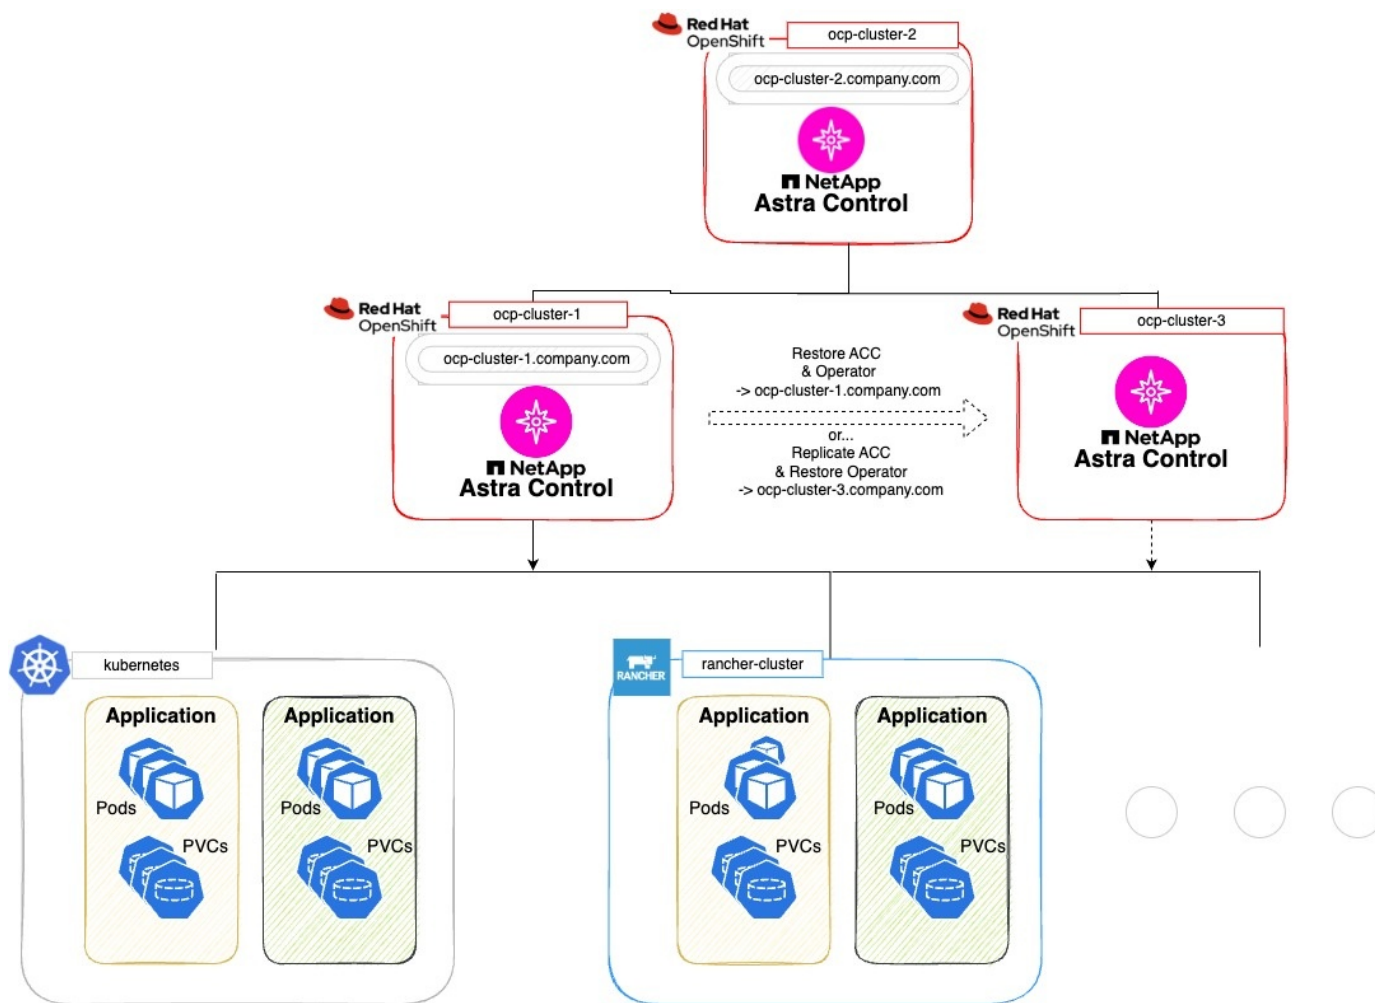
Red Hat OpenShift
ocp-cluster-2
ocp-cluster-2.company.com
NetApp
Astra Control

Red Hat OpenShift
ocp-cluster-1
ocp-cluster-1.company.com
NetApp
Astra Control

Restore ACC
& Operator
-> ocp-cluster-1.company.com
or...
Replicate ACC
& Restore Operator
-> ocp-cluster-3.company.com

Red Hat OpenShift
ocp-cluster-3
NetApp
Astra Control

kubernetes
Application
Pods
PVCs
Application
Pods
PVCs

RANCHER
rancher-cluster
Application
Pods
PVCs
Application
Pods
PVCs